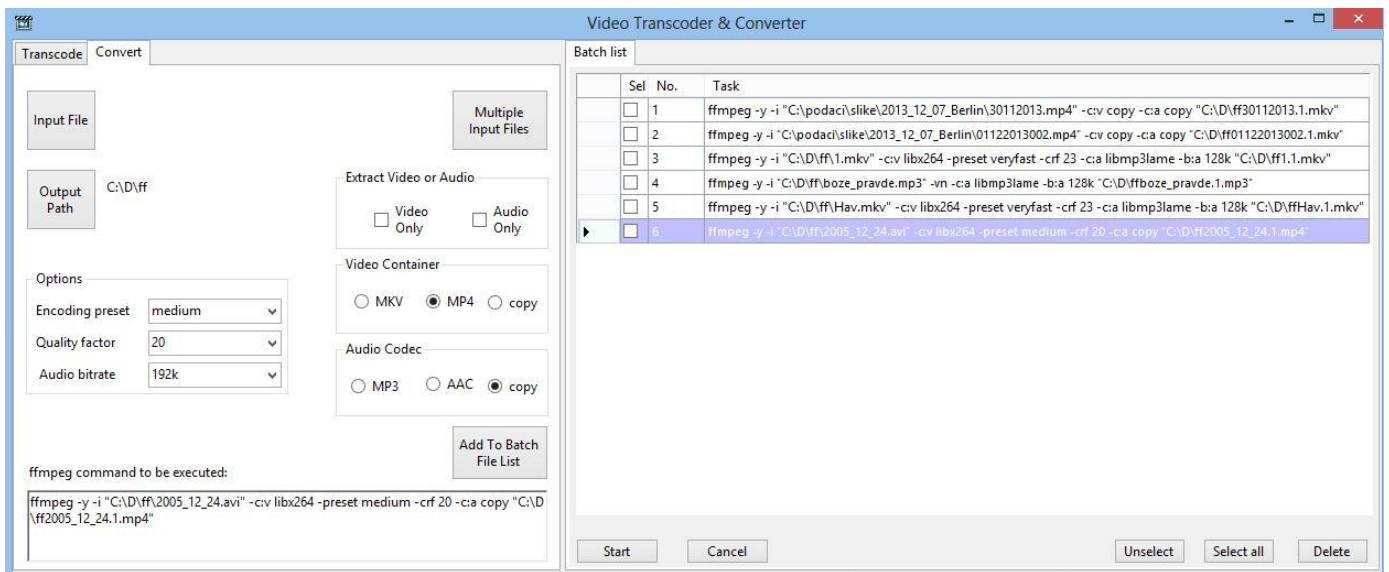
Video Transcoder & Converter

Transcode Convert

Input File

Multiple Input Files

Output Path

C:\D\ff

Extract Video or Audio

Video Only

Audio Only

Options

Encoding preset medium

Quality factor 20

Audio bitrate 192k

Video Container

MKV MP4 copy

Audio Codec

MP3 AAC copy

Add To Batch File List

ffmpeg command to be executed:

ffmpeg -y -i "C:\D\ff\2005_12_24.avi" -c:v libx264 -preset medium -crf 20 -c:a copy "C:\D\ff2005_12_24.1.mp4"

Batch list

| | Sel | No. | Task |
|---|---|---|---|
| | | 1 | ffmpeg -y -i "C:\podaci\slike\2013_12_07_Berlin\30112013.mp4" -c:v copy -c:a copy "C:\D\ff30112013.1.mkv" |
| | | 2 | ffmpeg -y -i "C:\podaci\slike\2013_12_07_Berlin\01122013002.mp4" -c:v copy -c:a copy "C:\D\ff01122013002.1.mkv" |
| | | 3 | ffmpeg -y -i "C:\D\ff\1.mkv" -c:v libx264 -preset veryfast -crf 23 -c:a libmp3lame -b:a 128k "C:\D\ff1.1.mkv" |
| | | 4 | ffmpeg -y -i "C:\D\ff\boze_pravde.mp3" -vn -c:a libmp3lame -b:a 128k "C:\D\ffboze_pravde.1.mp3" |
| | | 5 | ffmpeg -y -i "C:\D\ff\Hav.mkv" -c:v libx264 -preset veryfast -crf 23 -c:a libmp3lame -b:a 128k "C:\D\ffHav.1.mkv" |
| ▸ | | 6 | ffmpeg -y -i "C:\D\ff\2005_12_24.avi" -c:v libx264 -preset medium -crf 20 -c:a copy "C:\D\ff2005_12_24.1.mp4" |

Start Cancel Unselect Select all Delete